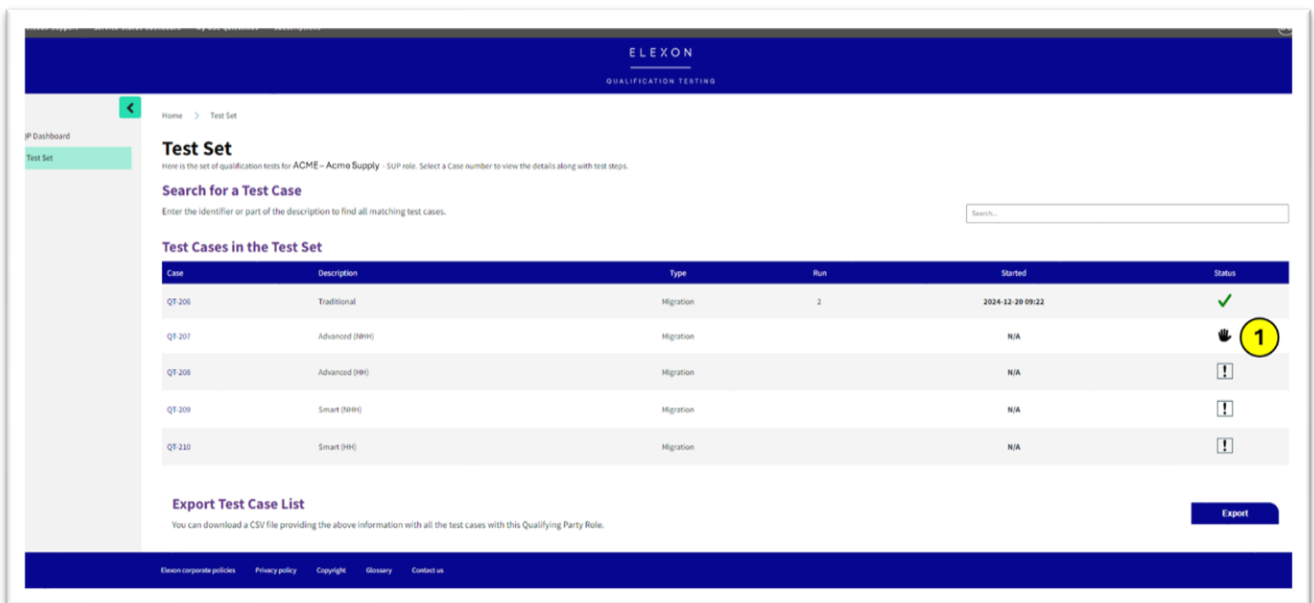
ELEXON

QUALIFICATION TESTING

QP Dashboard

Test Set

Home > Test Set

Test Set

Here is the set of qualification tests for ACME – Acme Supply - SUP role. Select a Case number to view the details along with test steps.

Search for a Test Case

Enter the identifier or part of the description to find all matching test cases.

Search...

Test Cases in the Test Set

| Case | Description | Type | Run | Started | Status |
|---|---|---|---|---|---|
| QT-206 | Traditional | Migration | 2 | 2024-12-20 09:22 | |
| QT-207 | Advanced (NHH) | Migration | | N/A | 1 |
| QT-208 | Advanced (HH) | Migration | | N/A | ! |
| QT-209 | Smart (NHH) | Migration | | N/A | ! |
| QT-210 | Smart (HH) | Migration | | N/A | ! |

Export Test Case List

You can download a CSV file providing the above information with all the test cases with this Qualifying Party Role.

Export

Elexon corporate policies Privacy policy Copyright Glossary Contact us